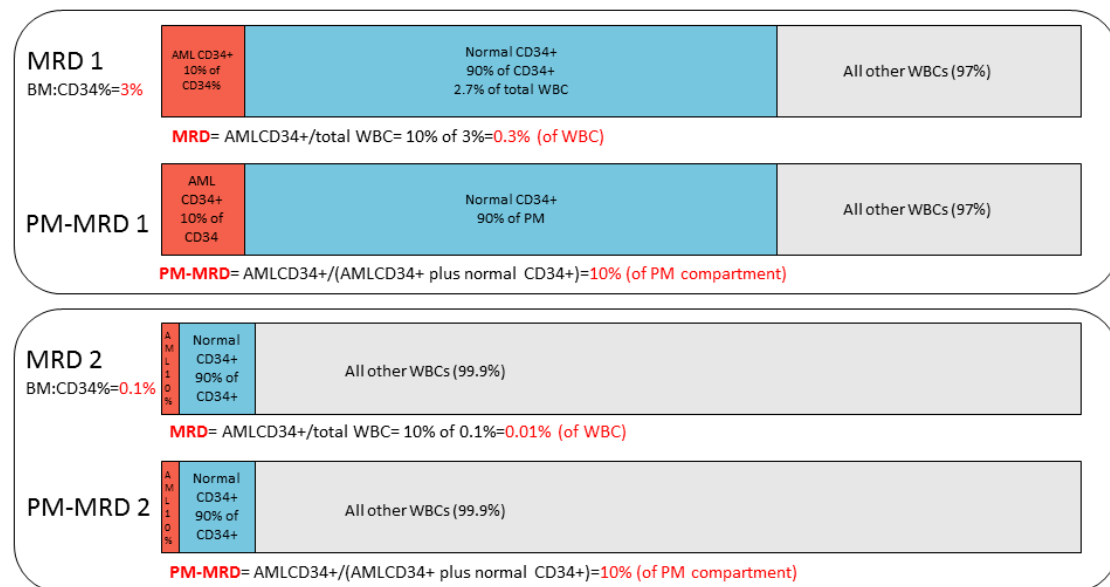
MRD 1
BM:CD34%=3%

AML CD34+ 10% of CD34%

Normal CD34+ 90% of CD34+ 2.7% of total WBC

All other WBCs (97%)

MRD= AMLCD34+/total WBC= 10% of 3%=0.3% (of WBC)

PM-MRD 1

AML CD34+ 10% of CD34

Normal CD34+ 90% of PM

All other WBCs (97%)

PM-MRD= AMLCD34+/(AMLCD34+ plus normal CD34+)=10% (of PM compartment)

MRD 2
BM:CD34%=0.1%

AML 10%

Normal CD34+ 90% of CD34+

All other WBCs (99.9%)

MRD= AMLCD34+/total WBC= 10% of 0.1%=0.01% (of WBC)

PM-MRD 2

AML 10%

Normal CD34+ 90% of CD34+

All other WBCs (99.9%)

PM-MRD= AMLCD34+/(AMLCD34+ plus normal CD34+)=10% (of PM compartment)